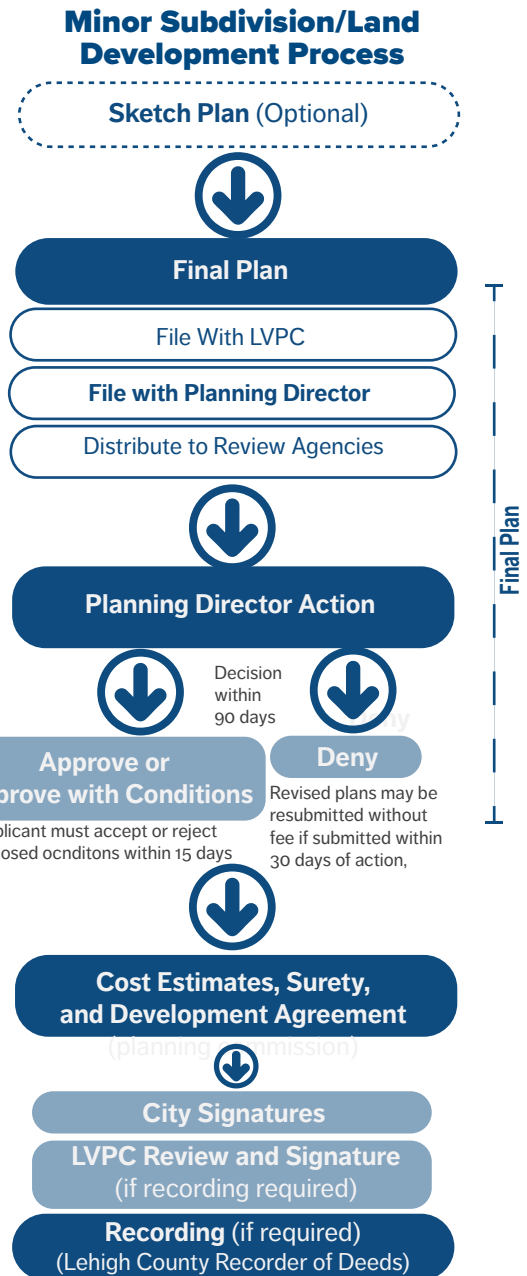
Minor Subdivision/Land Development Process

Sketch Plan (Optional)

Final Plan

File With LVPC

File with Planning Director

Distribute to Review Agencies

Final Plan

Planning Director Action

Decision within 90 days

Approve or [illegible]rove with Conditions

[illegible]plicant must accept or reject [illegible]osed ocnditons within 15 days

Deny

Revised plans may be resubmitted without fee if submitted within 30 days of action,

Cost Estimates, Surety, and Development Agreement

(planning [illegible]mmission)

City Signatures

LVPC Review and Signature (if recording required)

Recording (if required) (Lehigh County Recorder of Deeds)